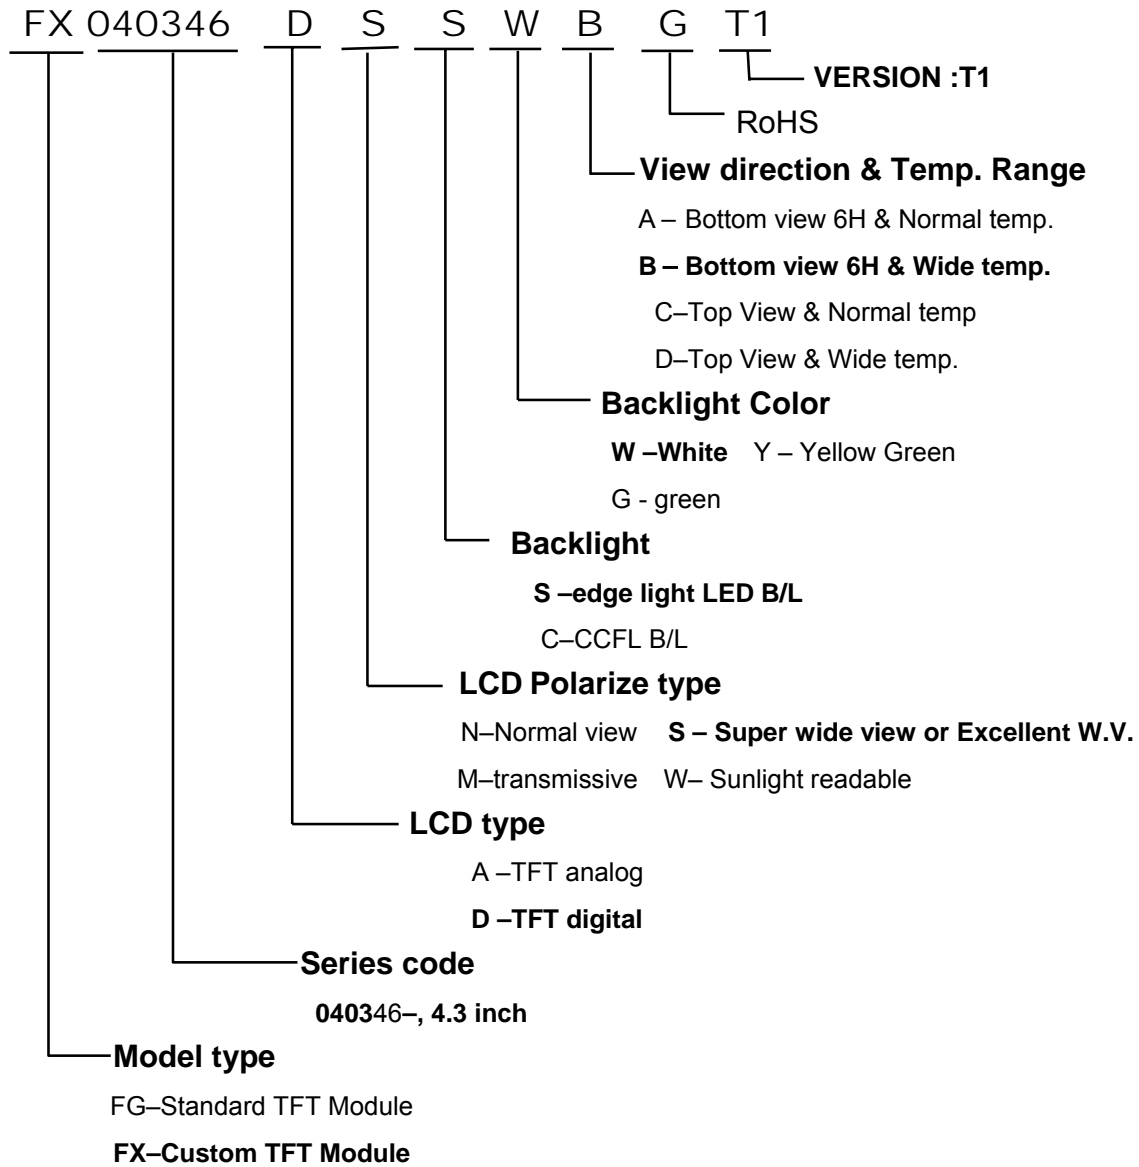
FX 040346 D S S W B G T1

VERSION :T1

RoHS

View direction & Temp. Range

A – Bottom view 6H & Normal temp.

B – Bottom view 6H & Wide temp.

C–Top View & Normal temp

D–Top View & Wide temp.

Backlight Color

W –White Y – Yellow Green

G - green

Backlight

S –edge light LED B/L

C–CCFL B/L

LCD Polarize type

N–Normal view S – Super wide view or Excellent W.V.

M–transmissive W– Sunlight readable

LCD type

A –TFT analog

D –TFT digital

Series code

040346–, 4.3 inch

Model type

FG–Standard TFT Module

FX–Custom TFT Module